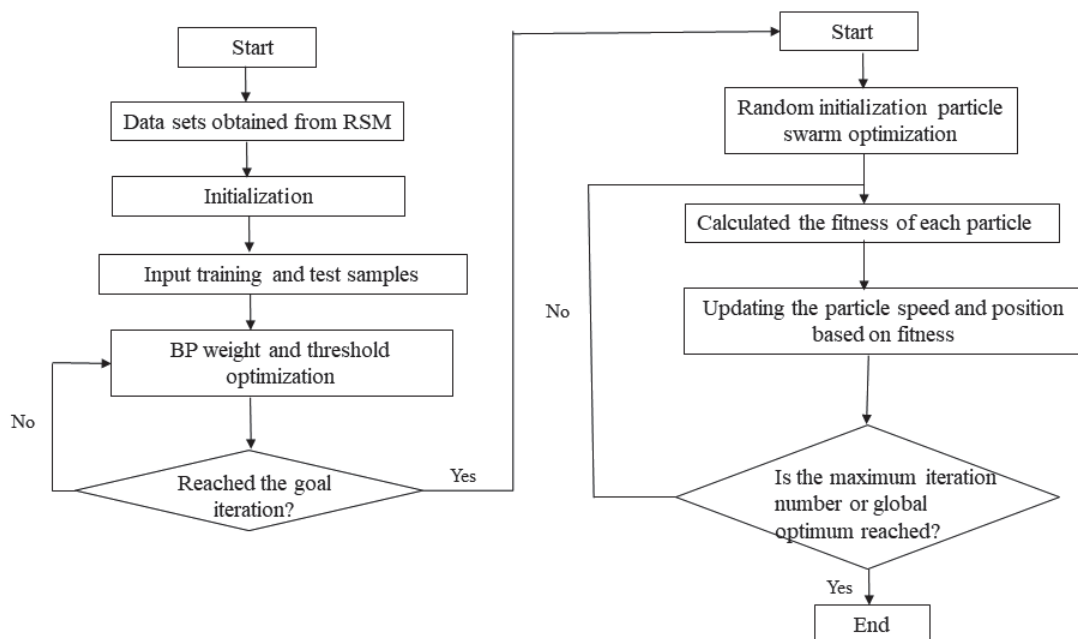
Start

Data sets obtained from RSM

Initialization

Input training and test samples

BP weight and threshold optimization

No

Reached the goal iteration?

Yes

Start

Random initialization particle swarm optimization

Calculated the fitness of each particle

No

Updating the particle speed and position based on fitness

Is the maximum iteration number or global optimum reached?

Yes

End